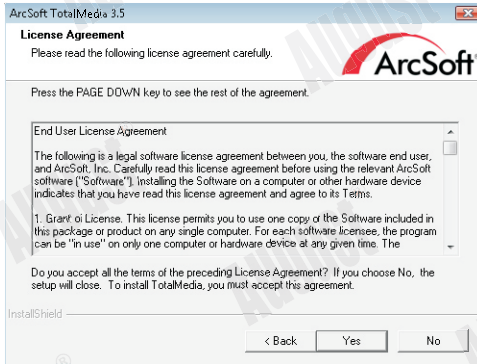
ArcSoft TotalMedia 3.5

License Agreement

Please read the following license agreement carefully.

ArcSoft

Press the PAGE DOWN key to see the rest of the agreement.

End User License Agreement

The following is a legal software license agreement between you, the software end user, and ArcSoft, Inc. Carefully read this license agreement before using the relevant ArcSoft software ("Software"). Installing the Software on a computer or other hardware device indicates that you have read this license agreement and agree to its Terms.

1. Grant of License. This license permits you to use one copy of the Software included in this package or product on any single computer. For each software licensee, the program can be "in use" on only one computer or hardware device at any given time. The

Do you accept all the terms of the preceding License Agreement? If you choose No, the setup will close. To install TotalMedia, you must accept this agreement.

InstallShield

< Back

Yes

No